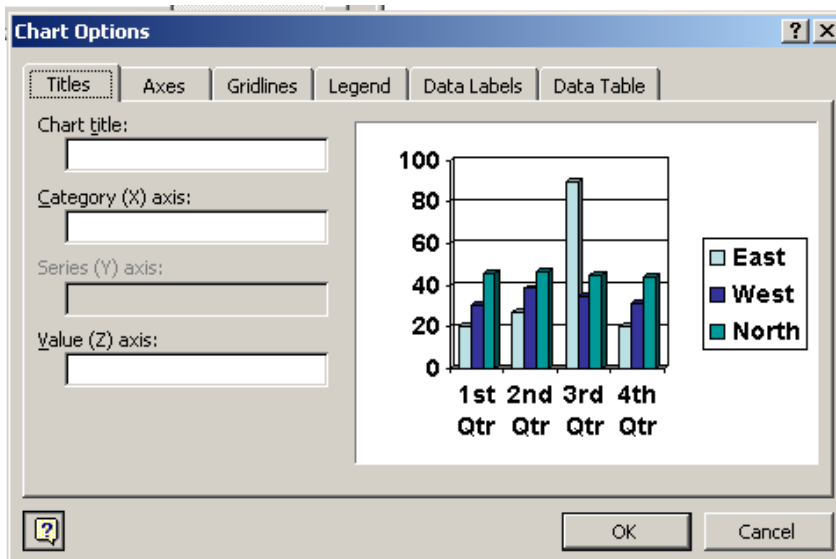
Chart Options

?

Titles | Axes | Gridlines | Legend | Data Labels | Data Table

Chart title:

Category (X) axis:

Series (Y) axis:

Value (Z) axis:

100
80
60
40
20
0

1st Qtr
2nd Qtr
3rd Qtr
4th Qtr

East
West
North

?

OK

Cancel